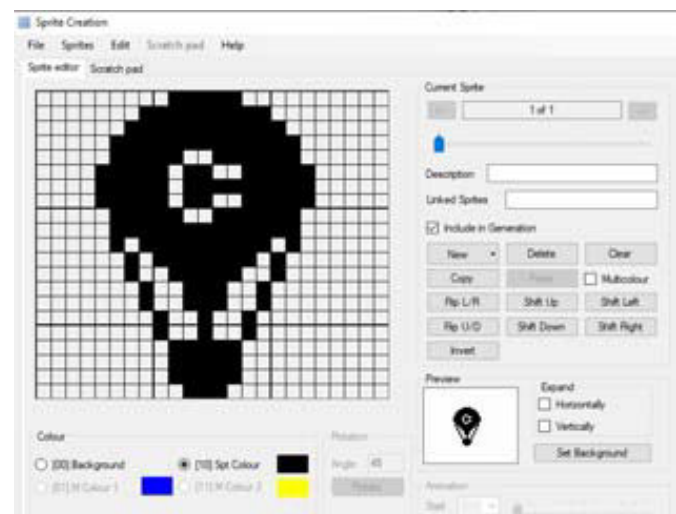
Sprite Creation

File Sprites Edit Scratch pad Help

Sprite editor Scratch pad

Current Sprite

1 of 1

Description

Linked Sprites

Include in Generation

New

Delete

Clear

Copy

Paste

Multicolour

Flip L/R

Shift Up

Shift Left

Flip U/D

Shift Down

Shift Right

Invert

Preview

Expand

Horizontally

Vertically

Set Background

Colour

[00] Background

[10] Spr Colour

[01] M Colour 1

[11] M Colour 2

Rotation

Angle 45

Rotate

Animation

Start